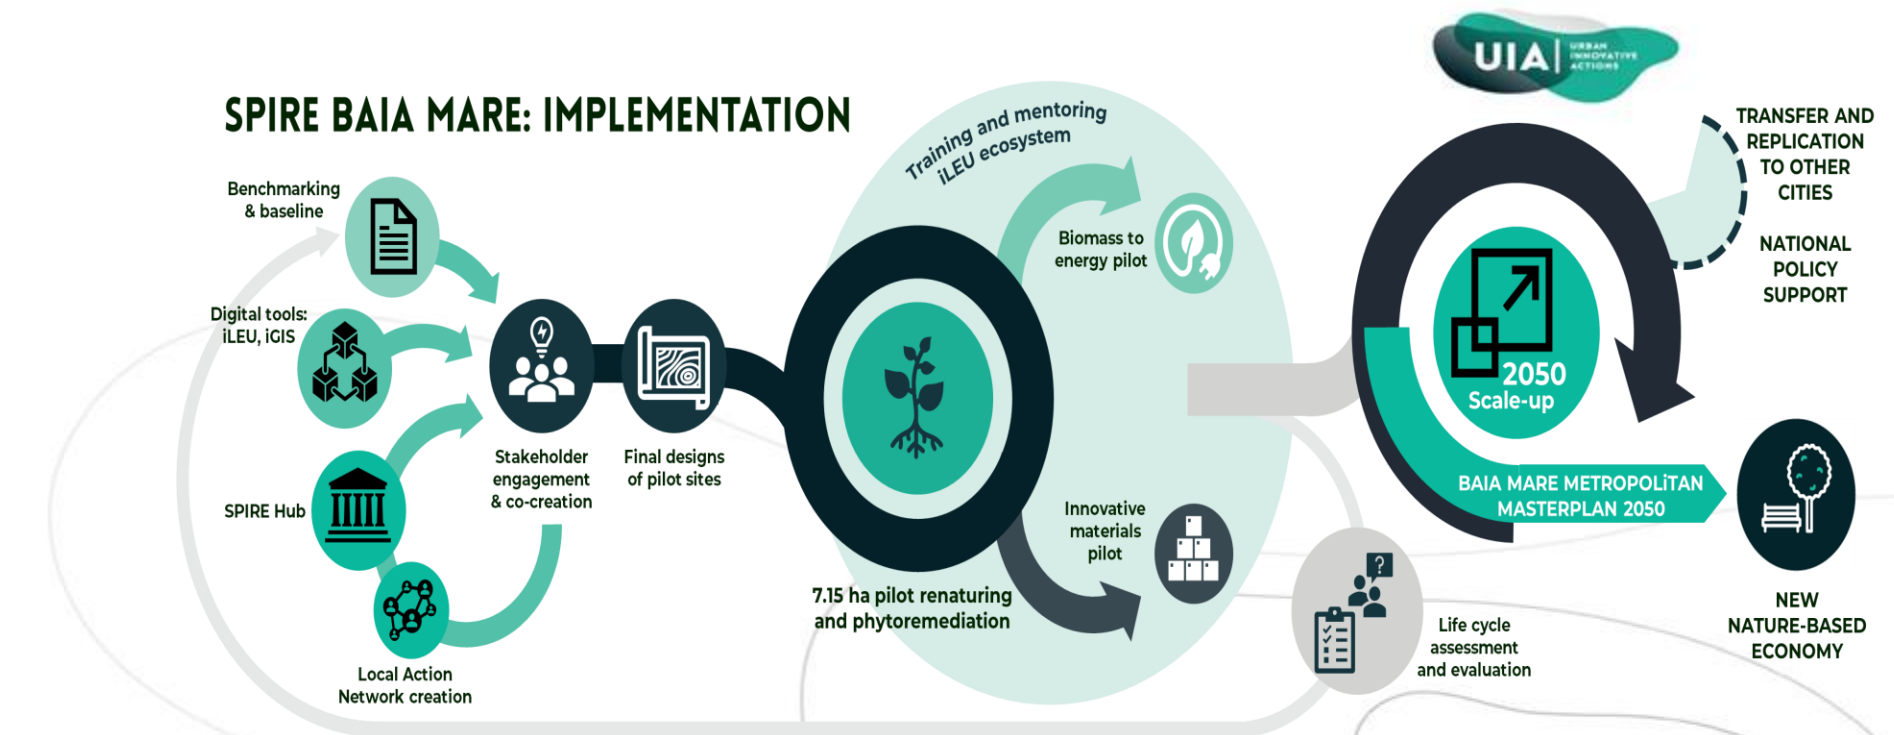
UIA URBAN INNOVATIVE ACTIONS

SPIRE BAIA MARE: IMPLEMENTATION

Training and mentoring iLEU ecosystem

Benchmarking & baseline

Digital tools: iLEU, iGIS

SPIRE Hub

Local Action Network creation

Stakeholder engagement & co-creation

Final designs of pilot sites

Biomass to energy pilot

Innovative materials pilot

7.15 ha pilot renaturing and phytoremediation

Life cycle assessment and evaluation

TRANSFER AND REPLICATION TO OTHER CITIES

NATIONAL POLICY SUPPORT

2050 Scale-up

BAIA MARE METROPOLiTAN MASTERPLAN 2050

NEW NATURE-BASED ECONOMY